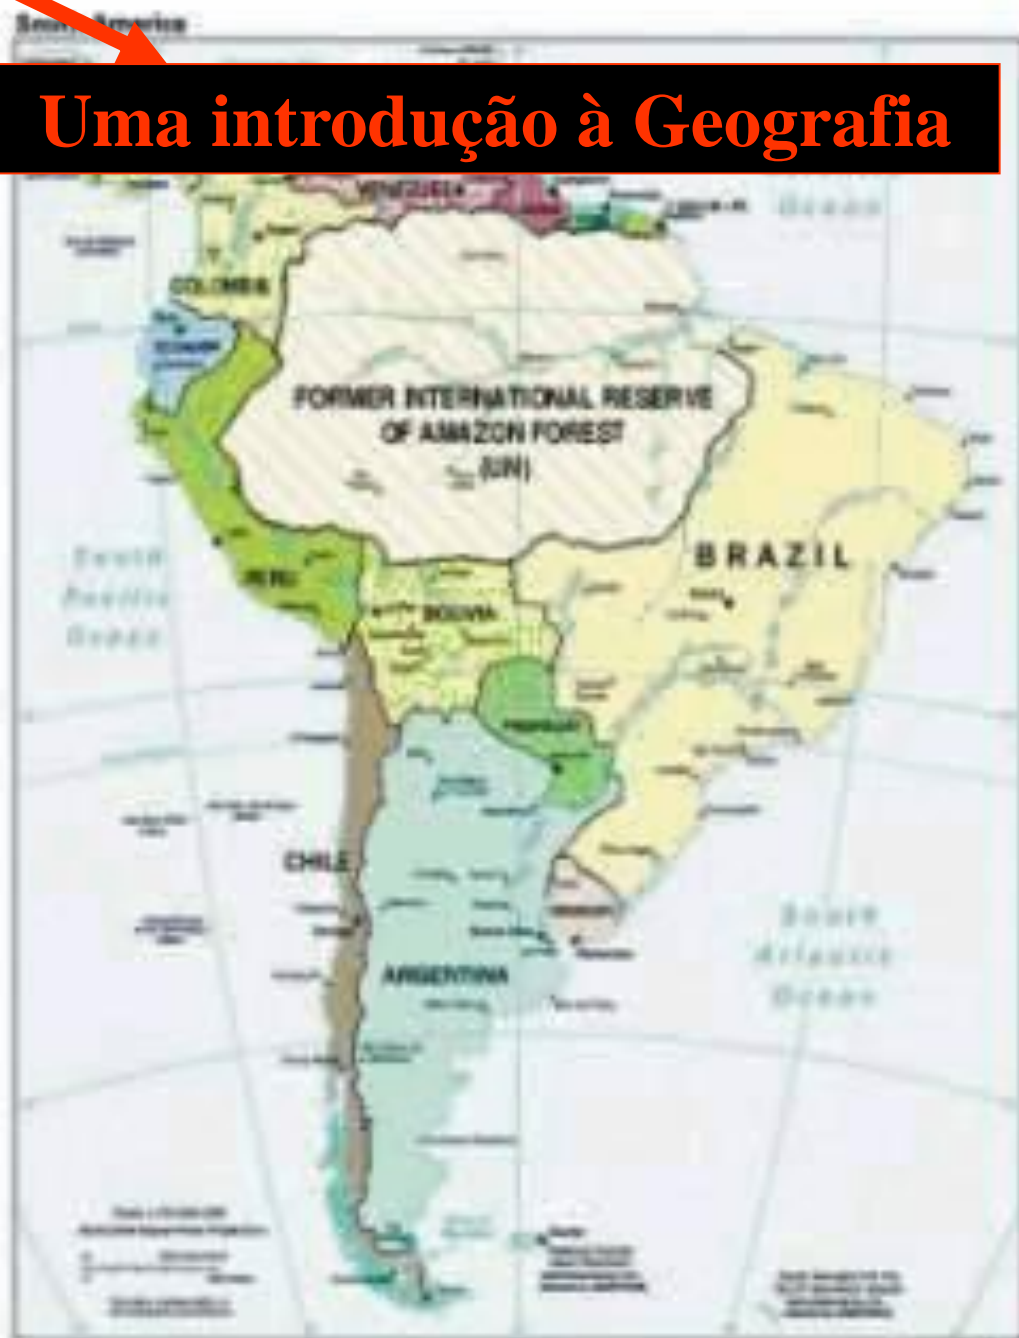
South America

Uma introdução à Geografia

VENEZUELA

Ocean

COLOMBIA

ECUADOR

FORMER INTERNATIONAL RESERVE OF AMAZON FOREST (UN)

BRAZIL

South Pacific Ocean

PERU

BOLIVIA

PARAGUAY

CHILE

URUGUAY

ARGENTINA

South Atlantic Ocean

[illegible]